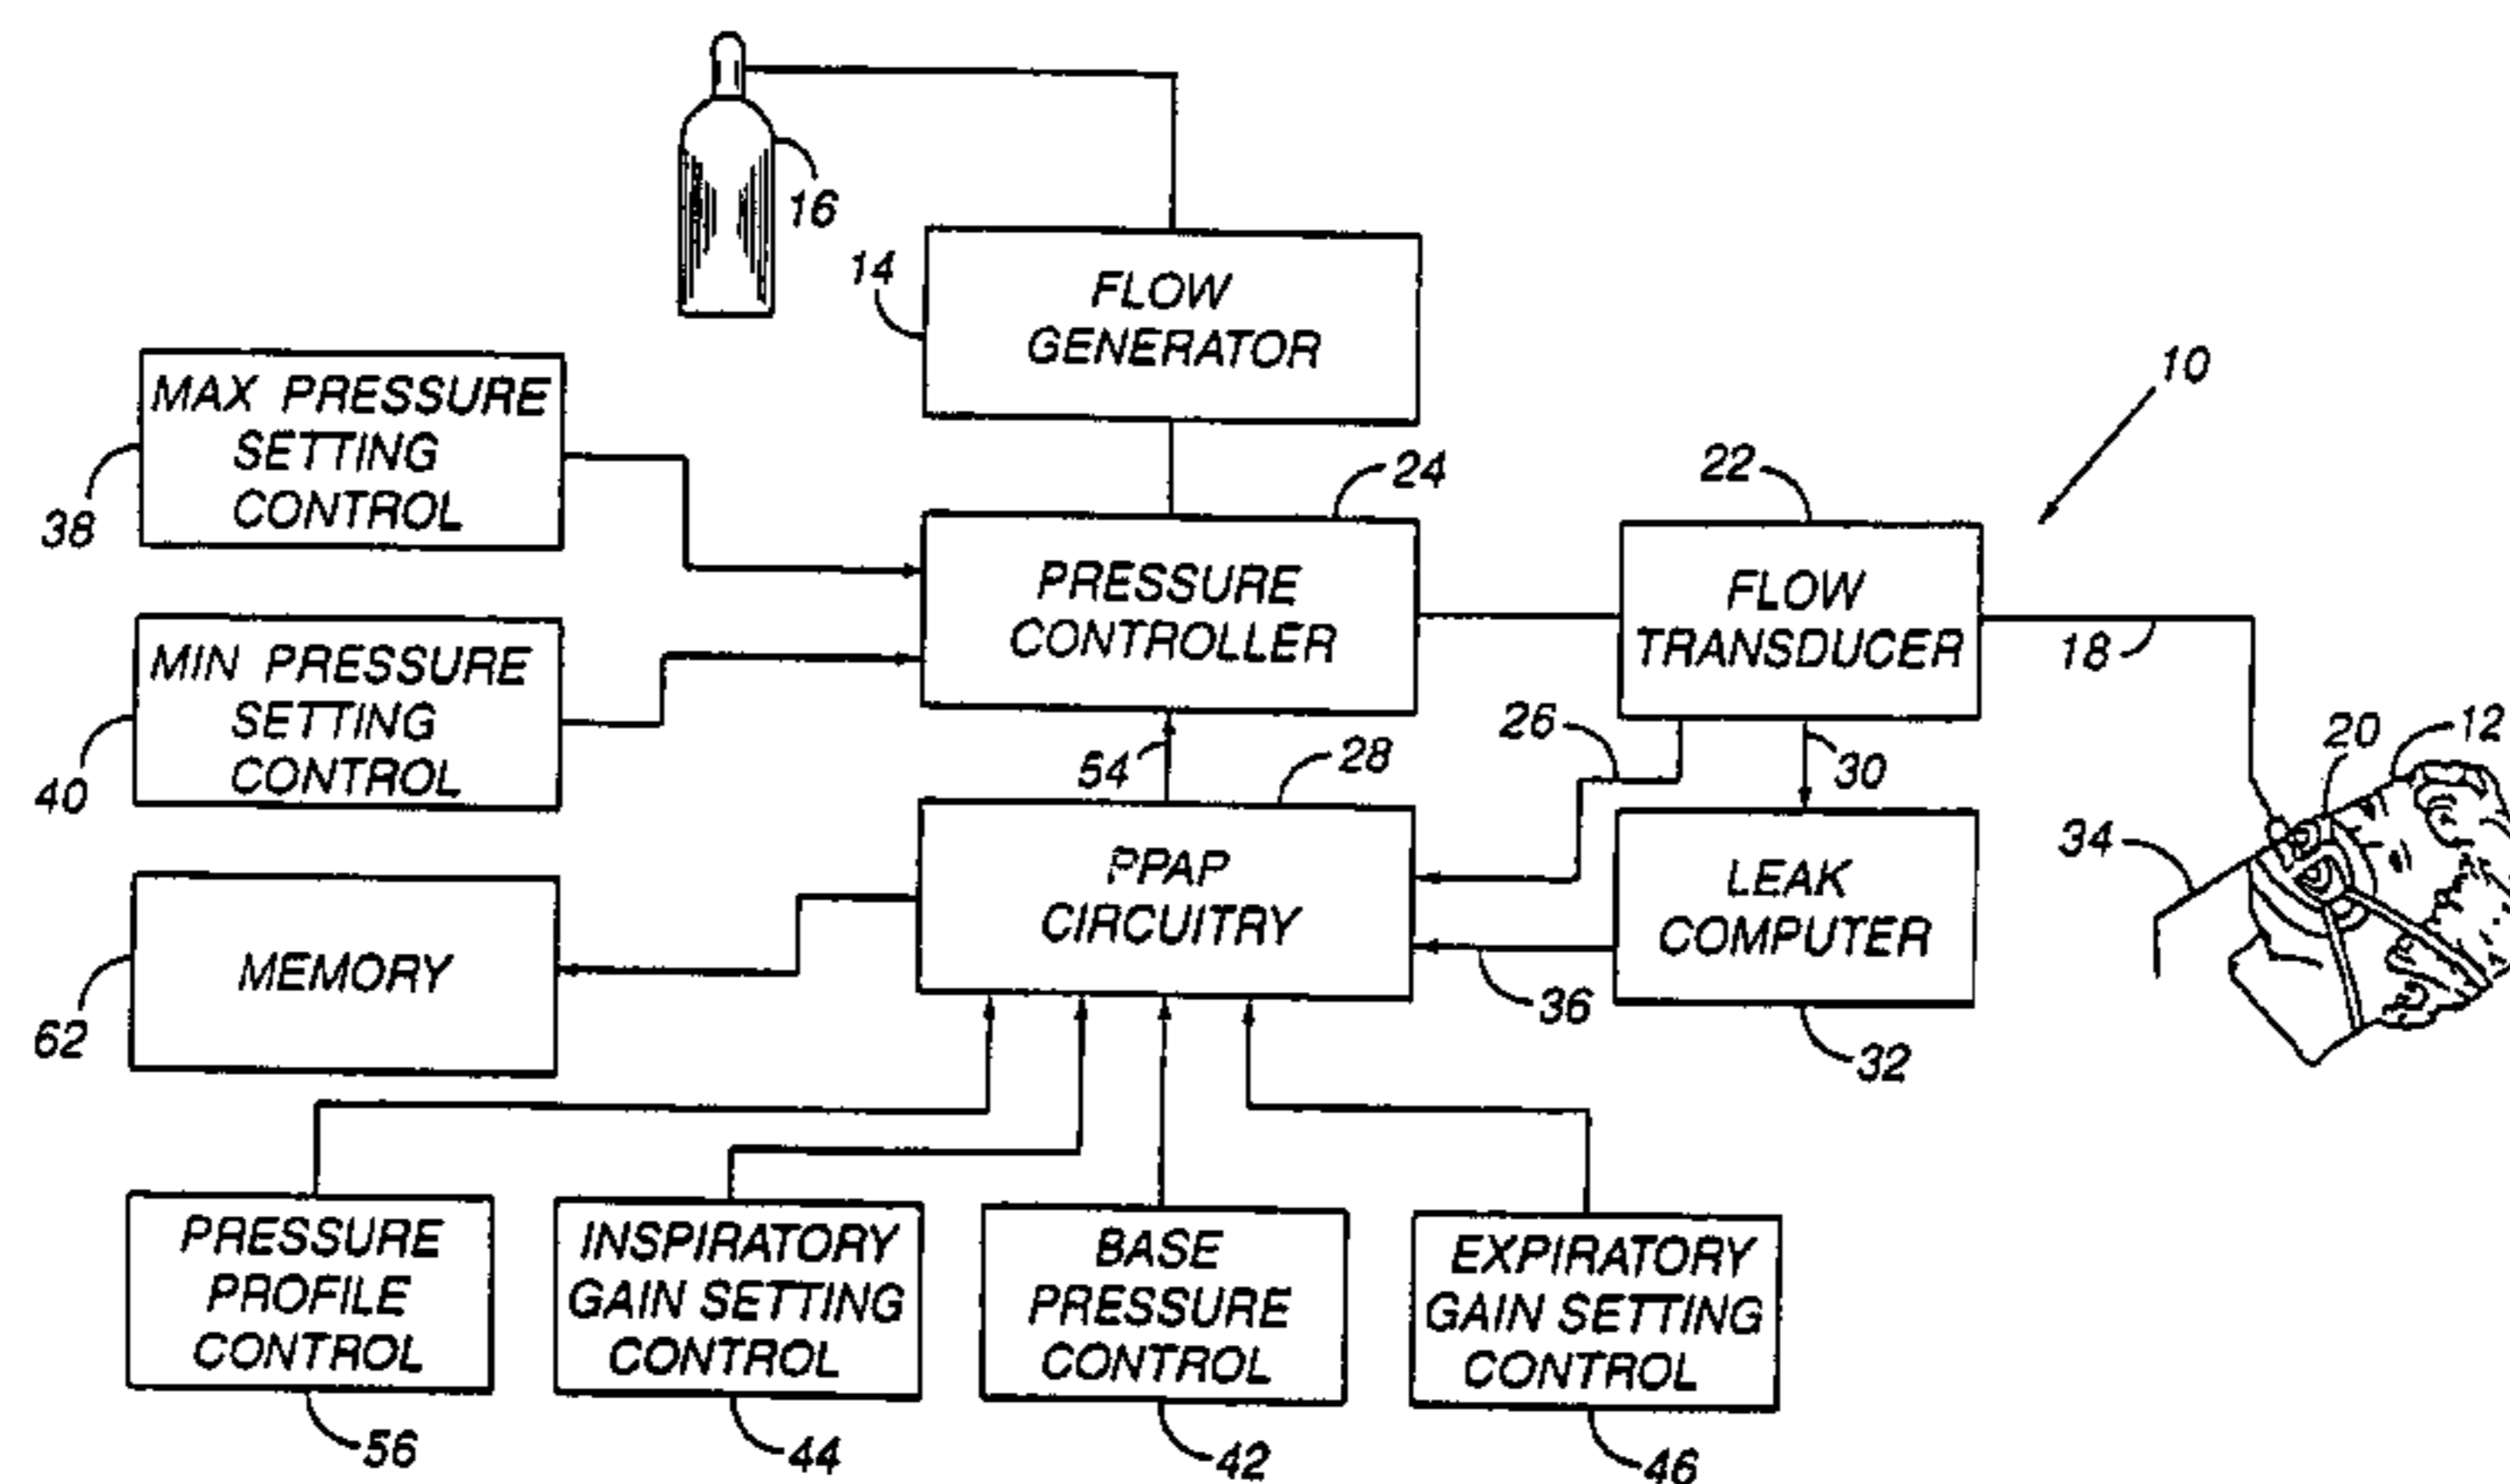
16

14

FLOW GENERATOR

10

MAX PRESSURE SETTING CONTROL

38

24

22

PRESSURE CONTROLLER

FLOW TRANSDUCER

18

MIN PRESSURE SETTING CONTROL

40

26

20

12

54

28

30

PPAP CIRCUITRY

LEAK COMPUTER

34

MEMORY

62

36

32

PRESSURE PROFILE CONTROL

56

INSPIRATORY GAIN SETTING CONTROL

44

BASE PRESSURE CONTROL

42

EXPIRATORY GAIN SETTING CONTROL

46